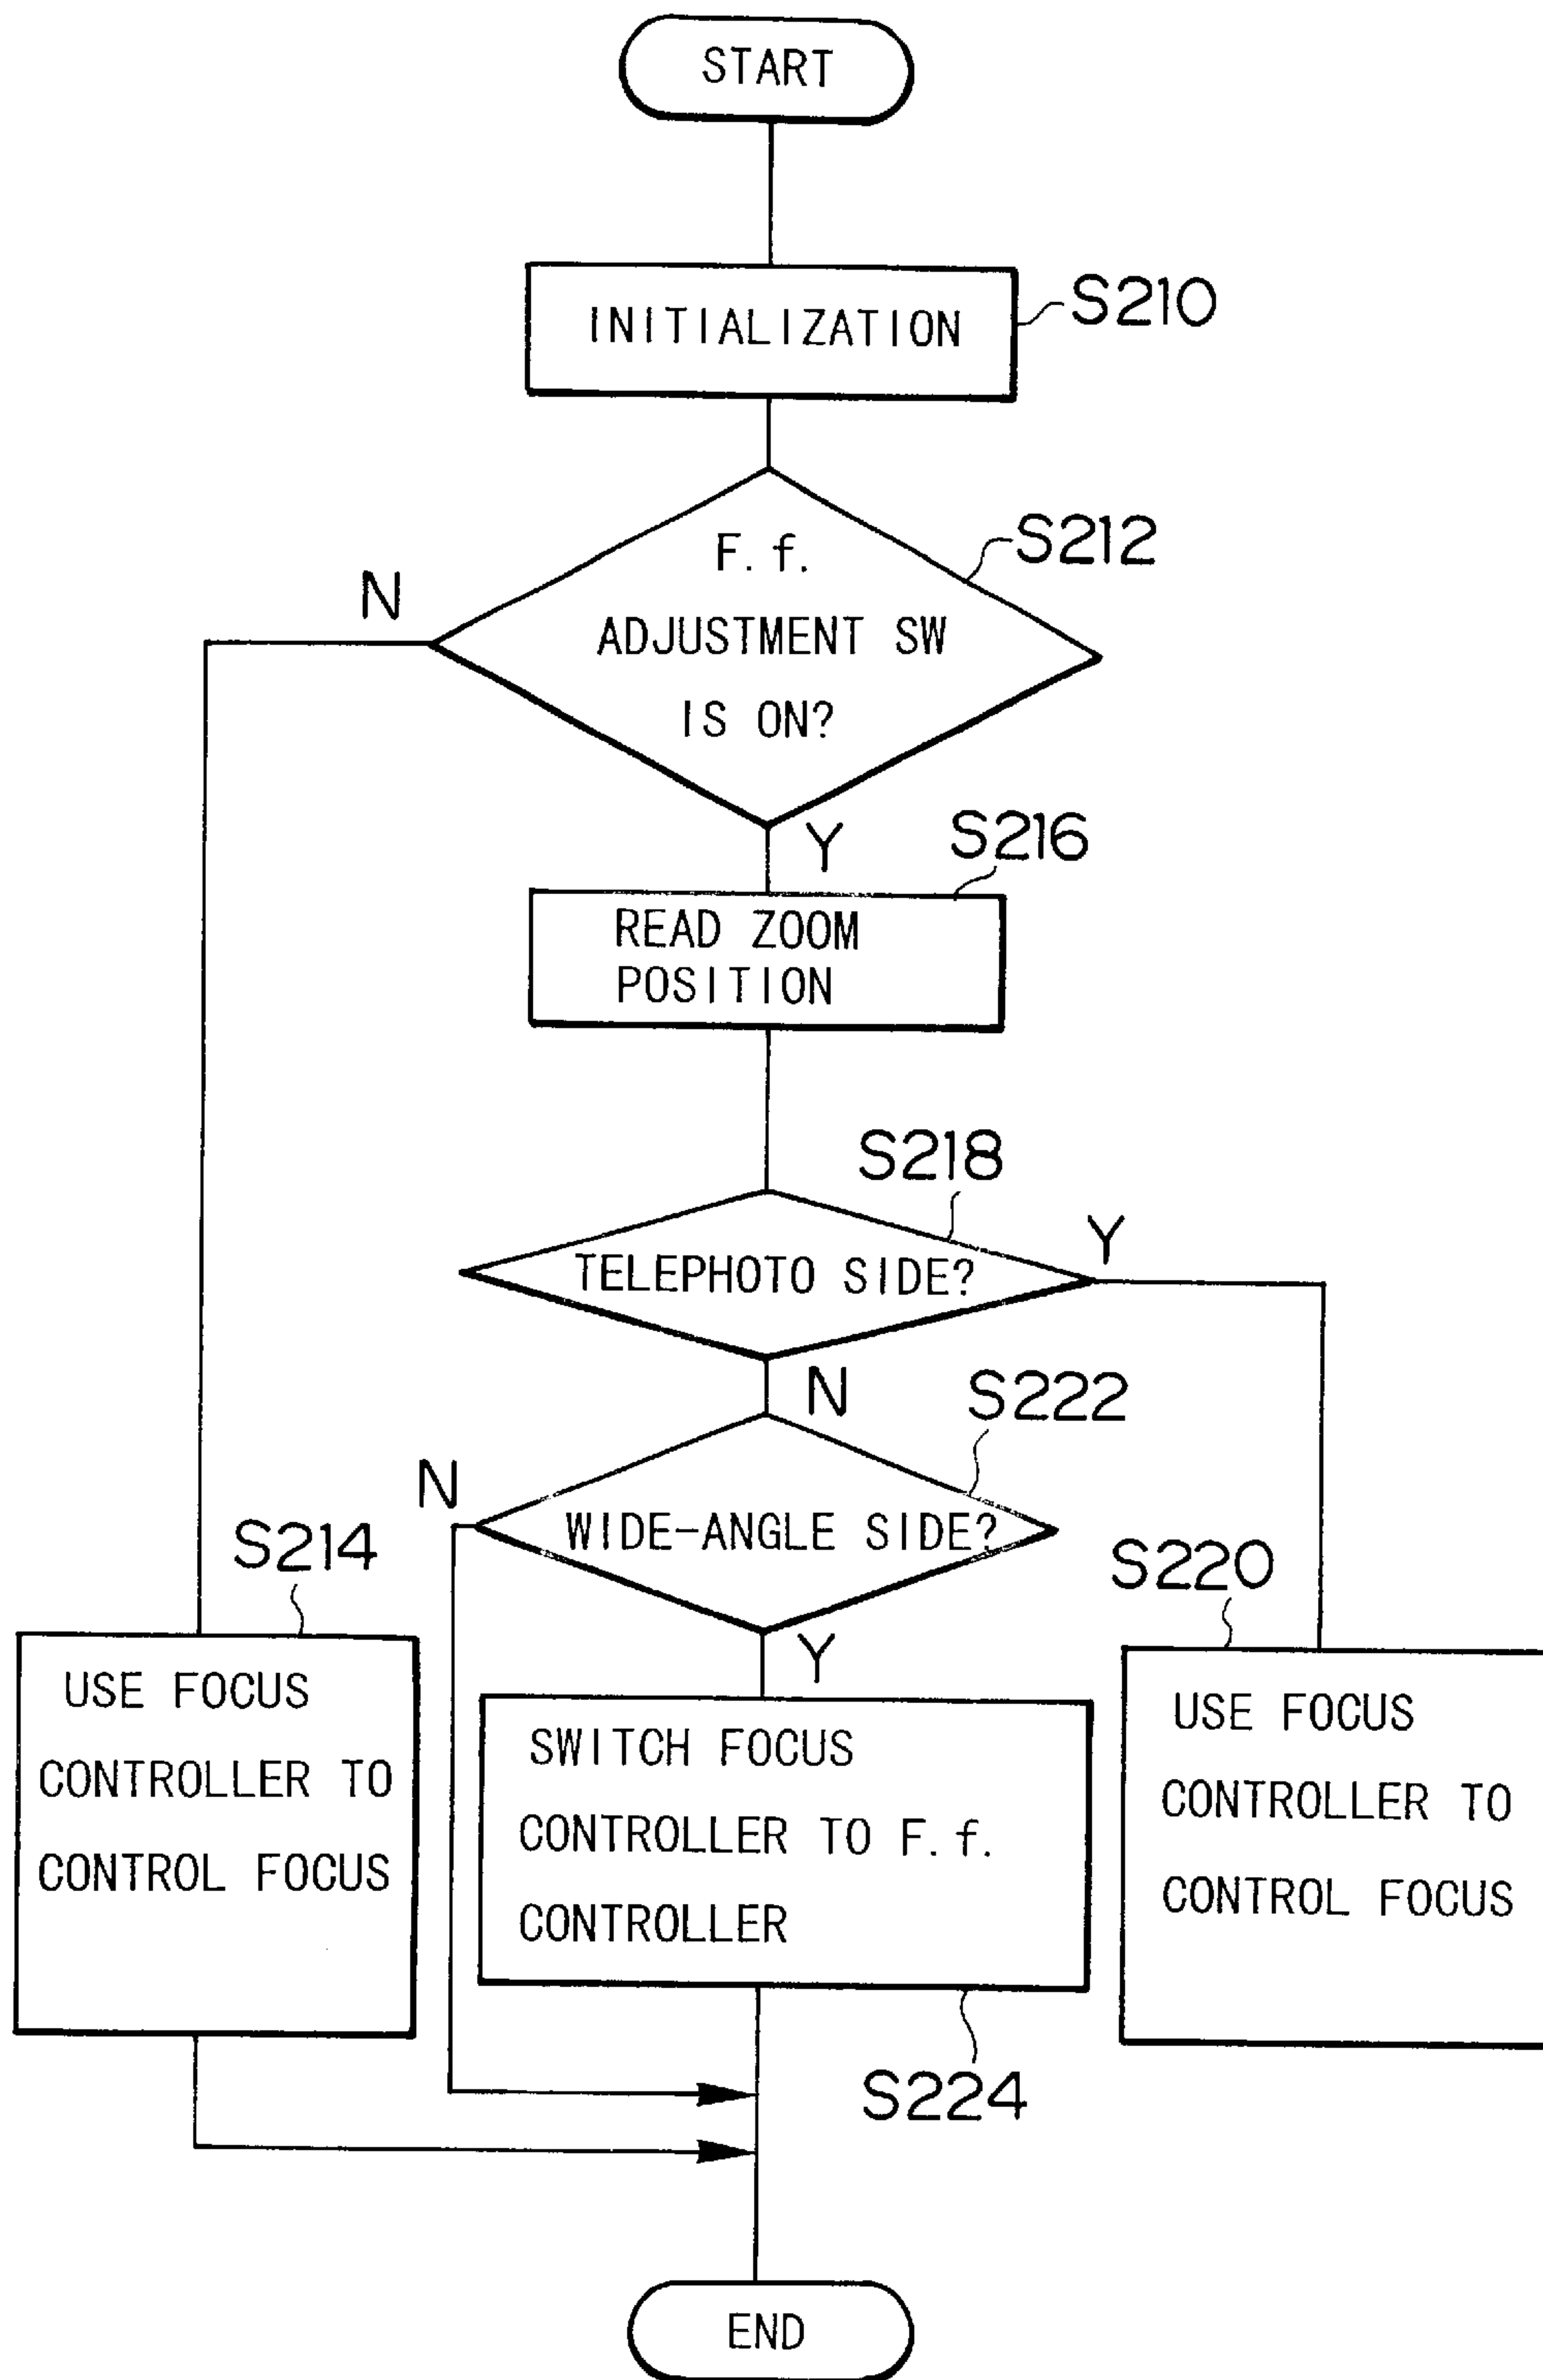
START

INITIALIZATION S210

F. f. ADJUSTMENT SW IS ON? S212

N

Y

S216

READ ZOOM POSITION

S218

TELEPHOTO SIDE?

Y

N

S222

N

WIDE-ANGLE SIDE?

S214

S220

Y

USE FOCUS CONTROLLER TO CONTROL FOCUS

SWITCH FOCUS CONTROLLER TO F. f. CONTROLLER

USE FOCUS CONTROLLER TO CONTROL FOCUS

S224

END